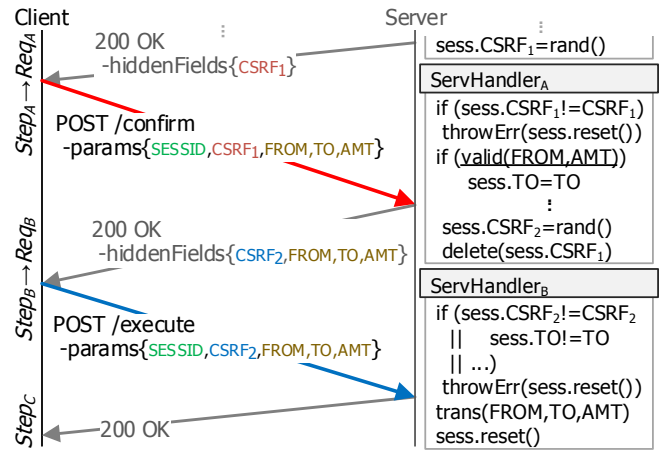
Client

Server

$Step_A \rightarrow Req_A$

200 OK
-hiddenFields{$CSRF_1$}

sess.$CSRF_1$=rand()

POST /confirm
-params{SESSID,$CSRF_1$,FROM,TO,AMT}

$ServHandler_A$

if (sess.$CSRF_1$!=$CSRF_1$)
throwErr(sess.reset())
if (valid(FROM,AMT))
sess.TO=TO
⋮
sess.$CSRF_2$=rand()
delete(sess.$CSRF_1$)

$Step_B \rightarrow Req_B$

200 OK
-hiddenFields{$CSRF_2$,FROM,TO,AMT}

POST /execute
-params{SESSID,$CSRF_2$,FROM,TO,AMT}

$ServHandler_B$

if (sess.$CSRF_2$!=$CSRF_2$
|| sess.TO!=TO
|| ...)
throwErr(sess.reset())
trans(FROM,TO,AMT)
sess.reset()

$Step_C$

200 OK